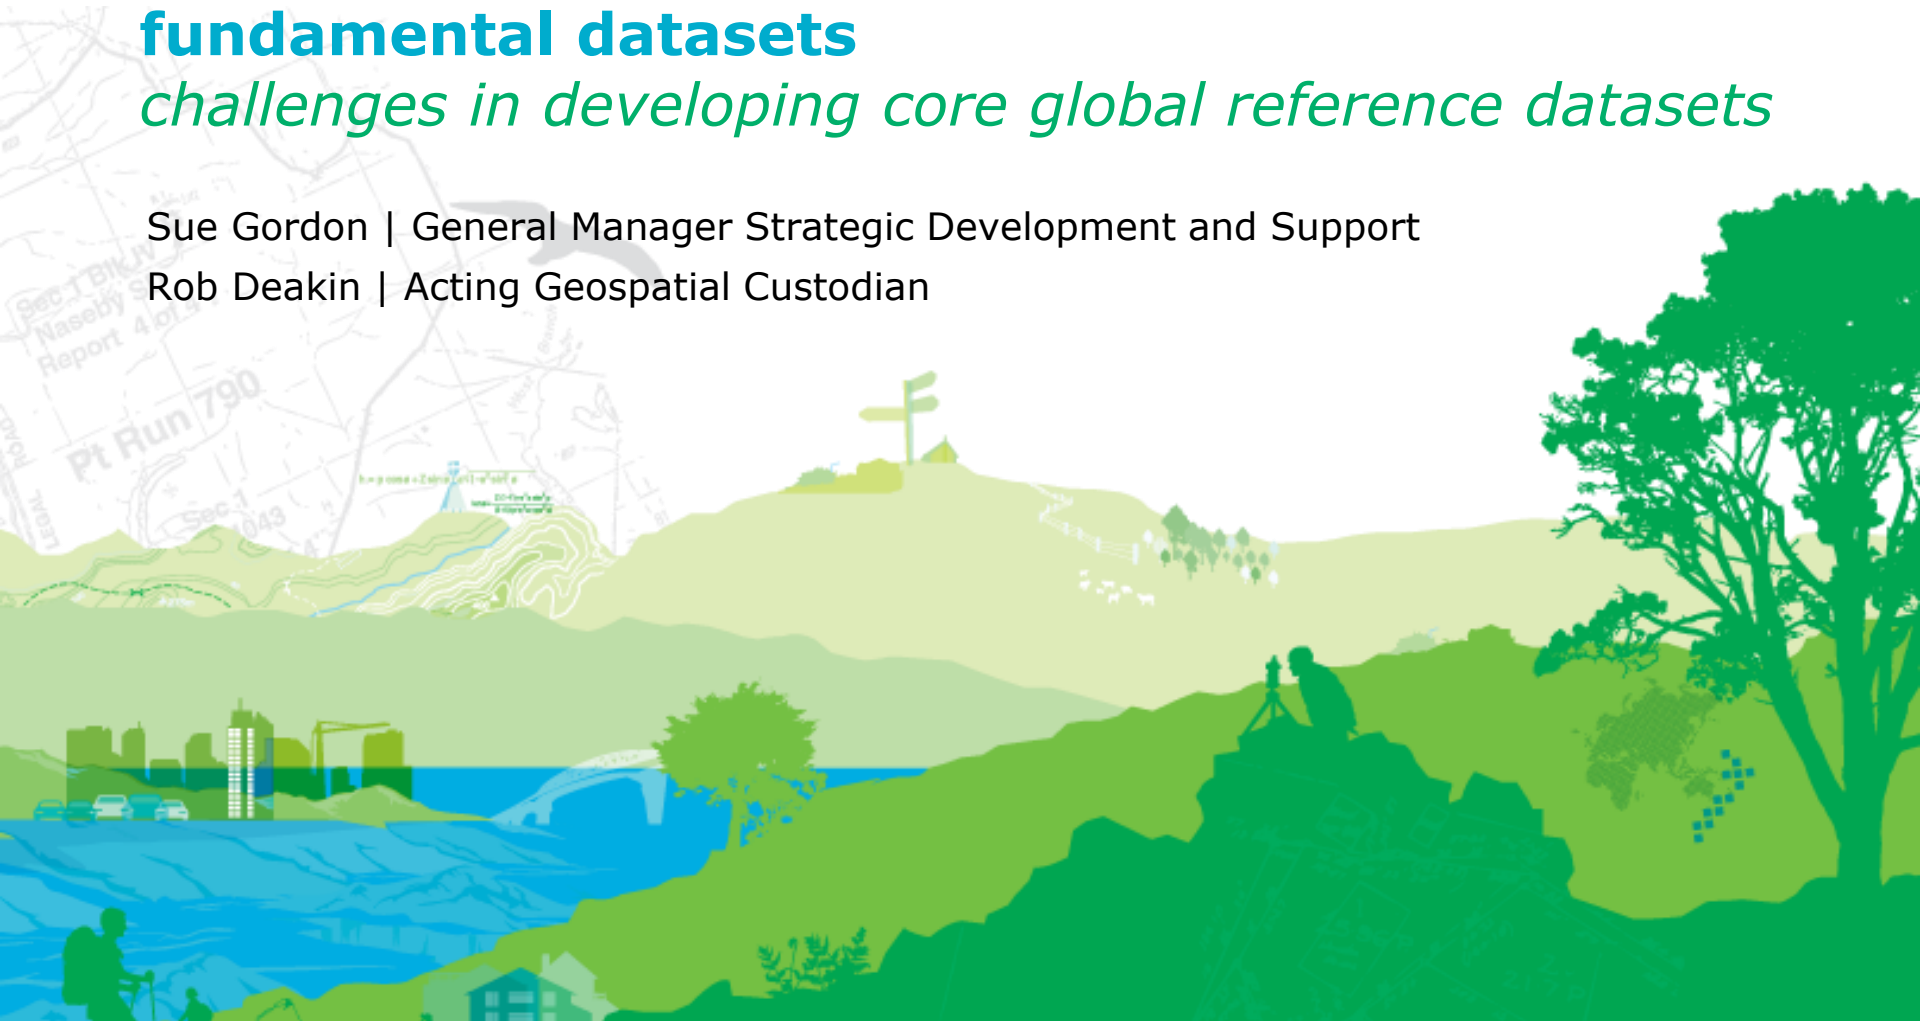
fundamental datasets
challenges in developing core global reference datasets

Sue Gordon | General Manager Strategic Development and Support
Rob Deakin | Acting Geospatial Custodian

Sec 1 Blk IV
Naseby
Report 4 of 5
Pt Run 790
Sec 1
1043
ROAD
LEGAL